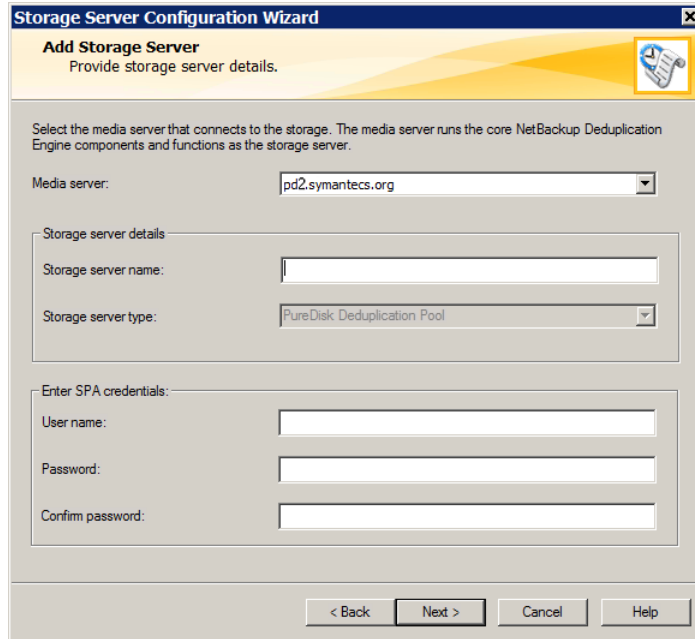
Storage Server Configuration Wizard

Add Storage Server
Provide storage server details.

Select the media server that connects to the storage. The media server runs the core NetBackup Deduplication Engine components and functions as the storage server.

Media server: pd2.symantecs.org

Storage server details

Storage server name:

Storage server type: PureDisk Deduplication Pool

Enter SPA credentials:

User name:

Password:

Confirm password:

< Back Next > Cancel Help